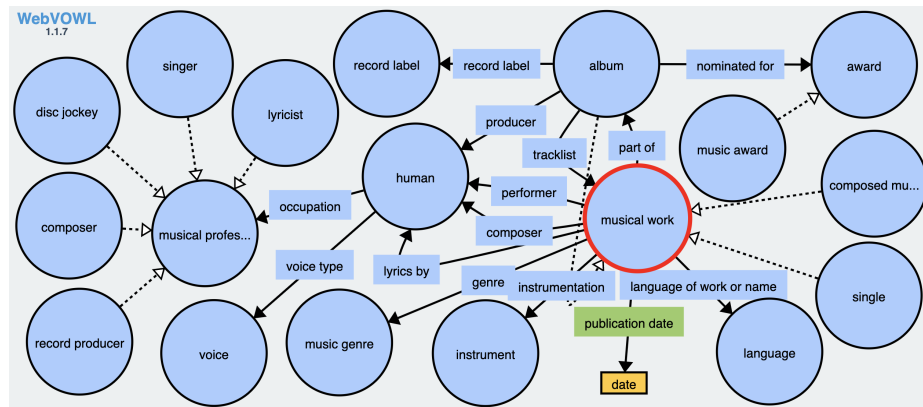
WebVOWL
1.1.7

singer

record label

record label

album

nominated for

award

disc jockey

lyricist

producer

music award

human

tracklist

part of

composed mu...

performer

occupation

composer

musical profes...

musical work

voice type

composer

lyrics by

genre

single

instrumentation

language of work or name

publication date

record producer

voice

music genre

instrument

language

date